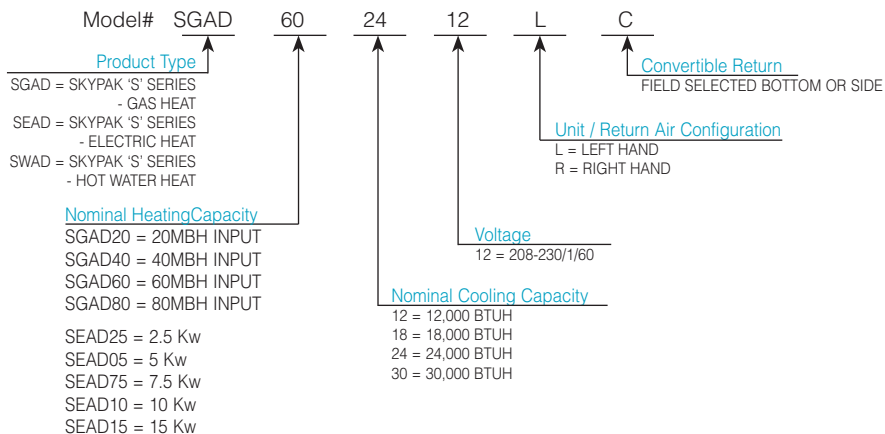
Model# SGAD 60 24 12 L C

Product Type
SGAD = SKYPAK 'S' SERIES - GAS HEAT
SEAD = SKYPAK 'S' SERIES - ELECTRIC HEAT
SWAD = SKYPAK 'S' SERIES - HOT WATER HEAT

Convertible Return
FIELD SELECTED BOTTOM OR SIDE

Unit / Return Air Configuration
L = LEFT HAND
R = RIGHT HAND

Nominal HeatingCapacity
SGAD20 = 20MBH INPUT
SGAD40 = 40MBH INPUT
SGAD60 = 60MBH INPUT
SGAD80 = 80MBH INPUT

SEAD25 = 2.5 Kw
SEAD05 = 5 Kw
SEAD75 = 7.5 Kw
SEAD10 = 10 Kw
SEAD15 = 15 Kw

Voltage
12 = 208-230/1/60

Nominal Cooling Capacity
12 = 12,000 BTUH
18 = 18,000 BTUH
24 = 24,000 BTUH
30 = 30,000 BTUH